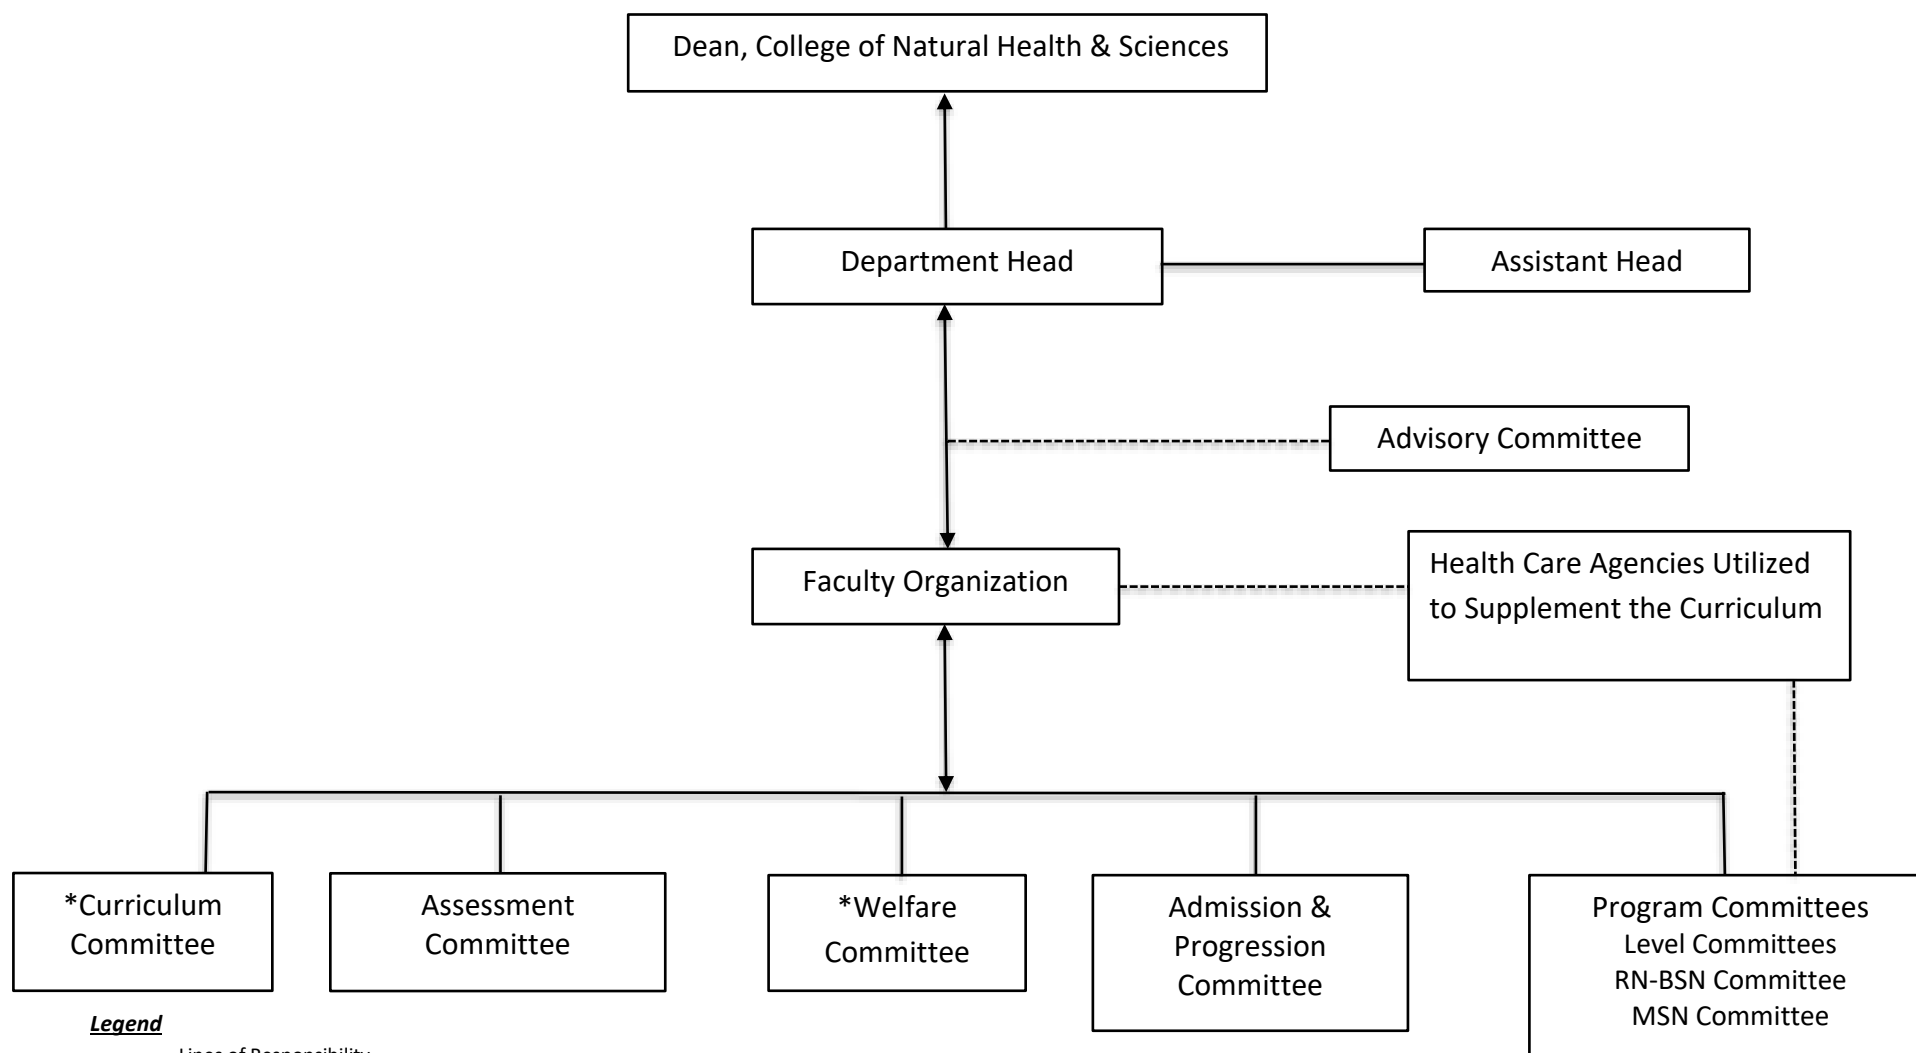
Dean, College of Natural Health & Sciences

Department Head

Assistant Head

Advisory Committee

Faculty Organization

Health Care Agencies Utilized to Supplement the Curriculum

*Curriculum Committee

Assessment Committee

*Welfare Committee

Admission & Progression Committee

Program Committees
Level Committees
RN-BSN Committee
MSN Committee

Legend

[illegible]